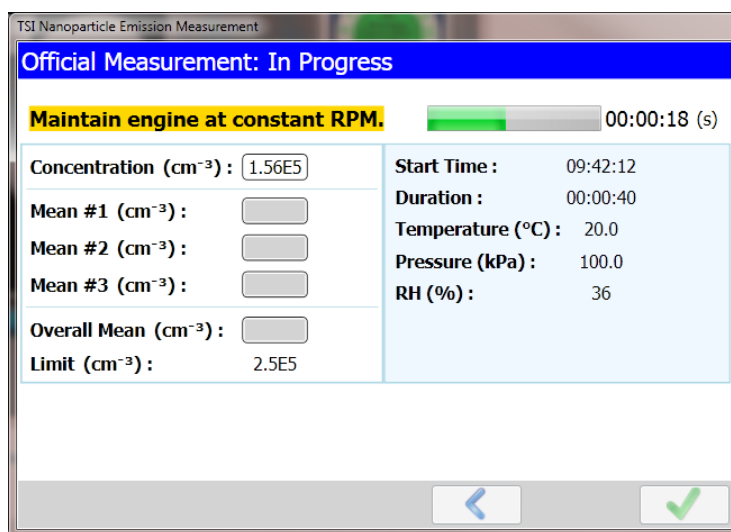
TSI Nanoparticle Emission Measurement

Official Measurement: In Progress

Maintain engine at constant RPM.

00:00:18 (s)

Concentration (cm$^{-3}$) : 1.56E5

Mean #1 (cm$^{-3}$) :

Mean #2 (cm$^{-3}$) :

Mean #3 (cm$^{-3}$) :

Overall Mean (cm$^{-3}$) :

Limit (cm$^{-3}$) : 2.5E5

Start Time : 09:42:12

Duration : 00:00:40

Temperature (°C) : 20.0

Pressure (kPa) : 100.0

RH (%) : 36